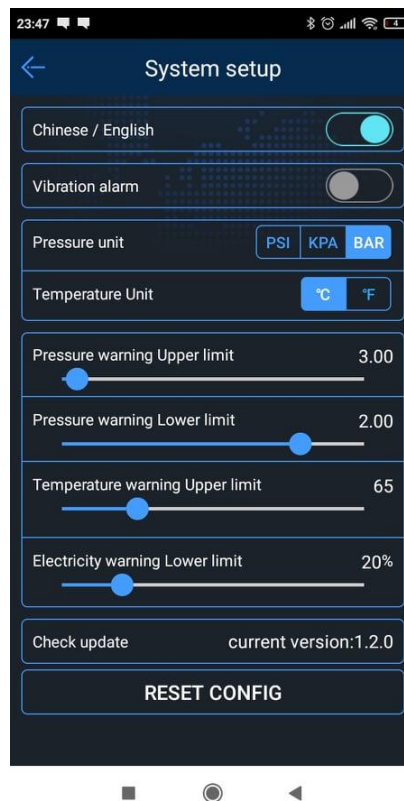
23:47

System setup

Chinese / English

Vibration alarm

Pressure unit PSI KPA BAR

Temperature Unit ℃ ℉

Pressure warning Upper limit 3.00

Pressure warning Lower limit 2.00

Temperature warning Upper limit 65

Electricity warning Lower limit 20%

Check update current version:1.2.0

RESET CONFIG